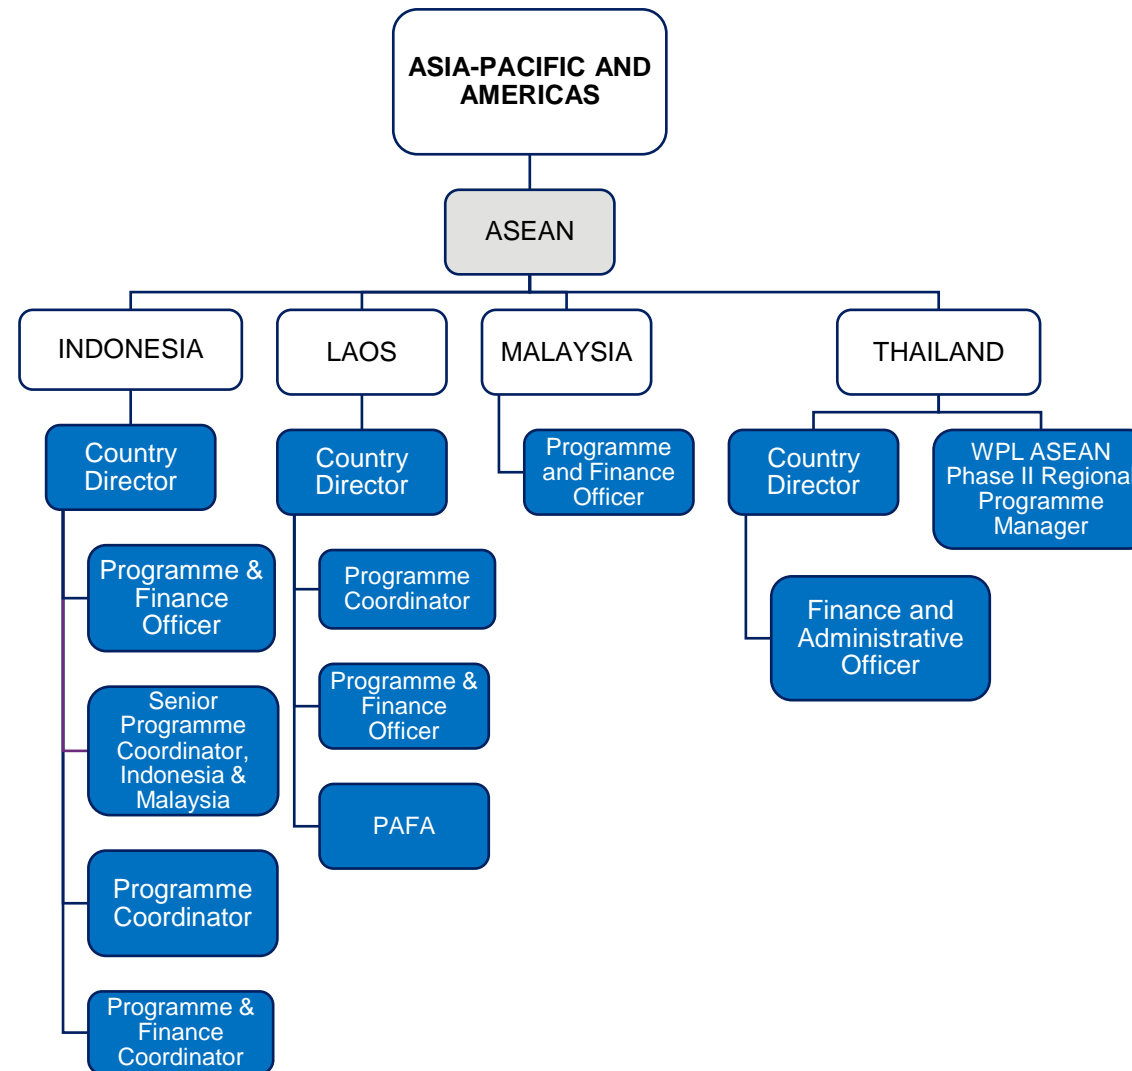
ASIA-PACIFIC AND AMERICAS

ASEAN

INDONESIA

Country Director

Programme & Finance Officer

Senior Programme Coordinator, Indonesia & Malaysia

Programme Coordinator

Programme & Finance Coordinator

LAOS

Country Director

Programme Coordinator

Programme & Finance Officer

PAFA

MALAYSIA

Programme and Finance Officer

THAILAND

Country Director

Finance and Administrative Officer

WPL ASEAN Phase II Regiona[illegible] Programme Manager